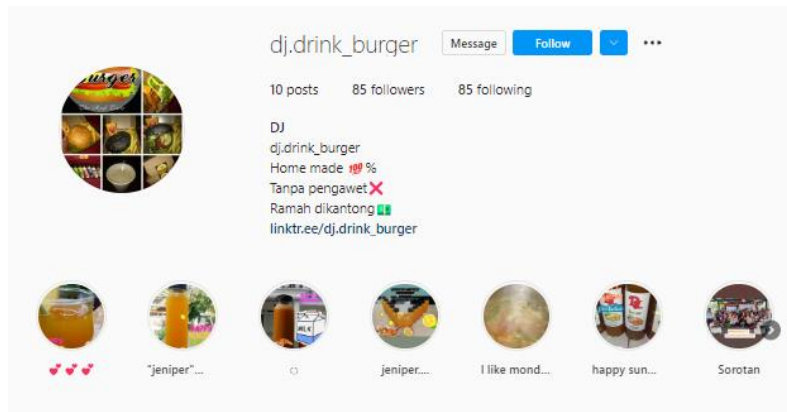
dj.drink_burger Message Follow

10 posts 85 followers 85 following

DJ
dj.drink_burger
Home made 💯%
Tanpa pengawet❌
Ramah dikantong💵
linktr.ee/dj.drink_burger

💕💕💕 "jeniper"... ○ jeniper.... I like mond... happy sun... Sorotan